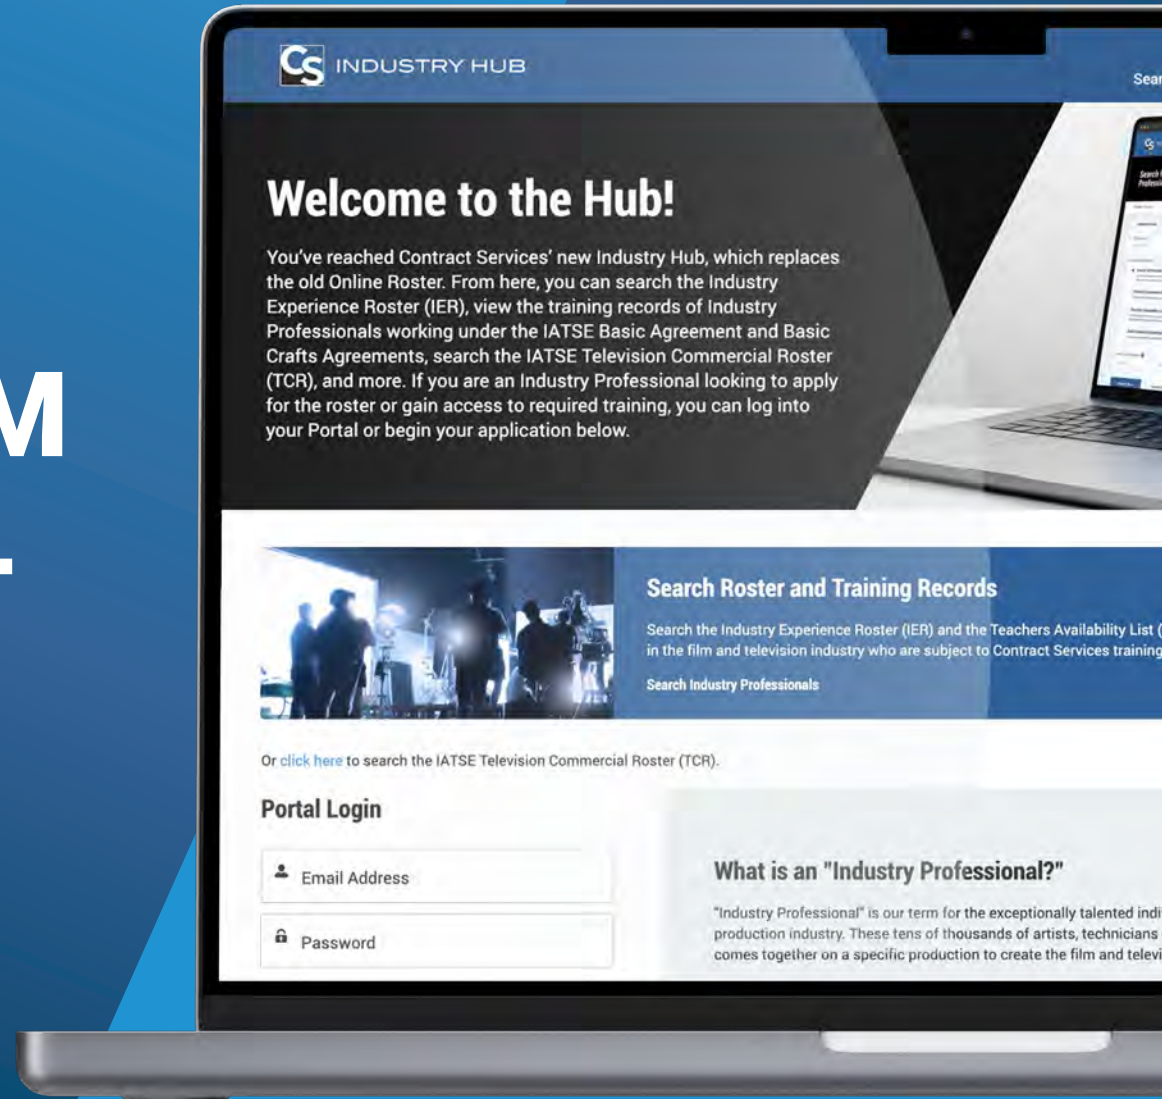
M

L

CS INDUSTRY HUB

Sear

Welcome to the Hub!

You've reached Contract Services' new Industry Hub, which replaces the old Online Roster. From here, you can search the Industry Experience Roster (IER), view the training records of Industry Professionals working under the IATSE Basic Agreement and Basic Crafts Agreements, search the IATSE Television Commercial Roster (TCR), and more. If you are an Industry Professional looking to apply for the roster or gain access to required training, you can log into your Portal or begin your application below.

Search Roster and Training Records

Search the Industry Experience Roster (IER) and the Teachers Availability List ( in the film and television industry who are subject to Contract Services training

Search Industry Professionals

Or click here to search the IATSE Television Commercial Roster (TCR).

Portal Login

Email Address

Password

What is an "Industry Professional?"

"Industry Professional" is our term for the exceptionally talented indi production industry. These tens of thousands of artists, technicians comes together on a specific production to create the film and televi